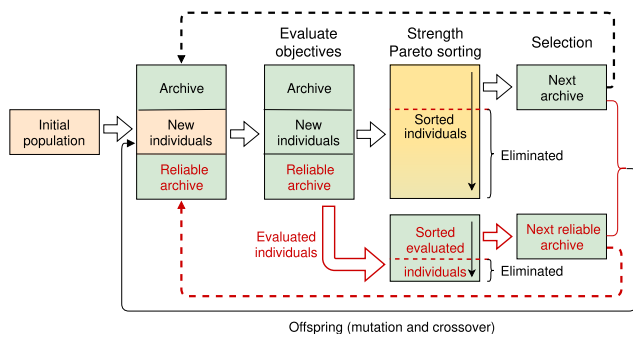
Evaluate objectives

Strength Pareto sorting

Selection

Archive

New individuals

Reliable archive

Initial population

Archive

New individuals

Reliable archive

Sorted individuals

Next archive

Eliminated

Evaluated individuals

Sorted evaluated individuals

Next reliable archive

Eliminated

Offspring (mutation and crossover)